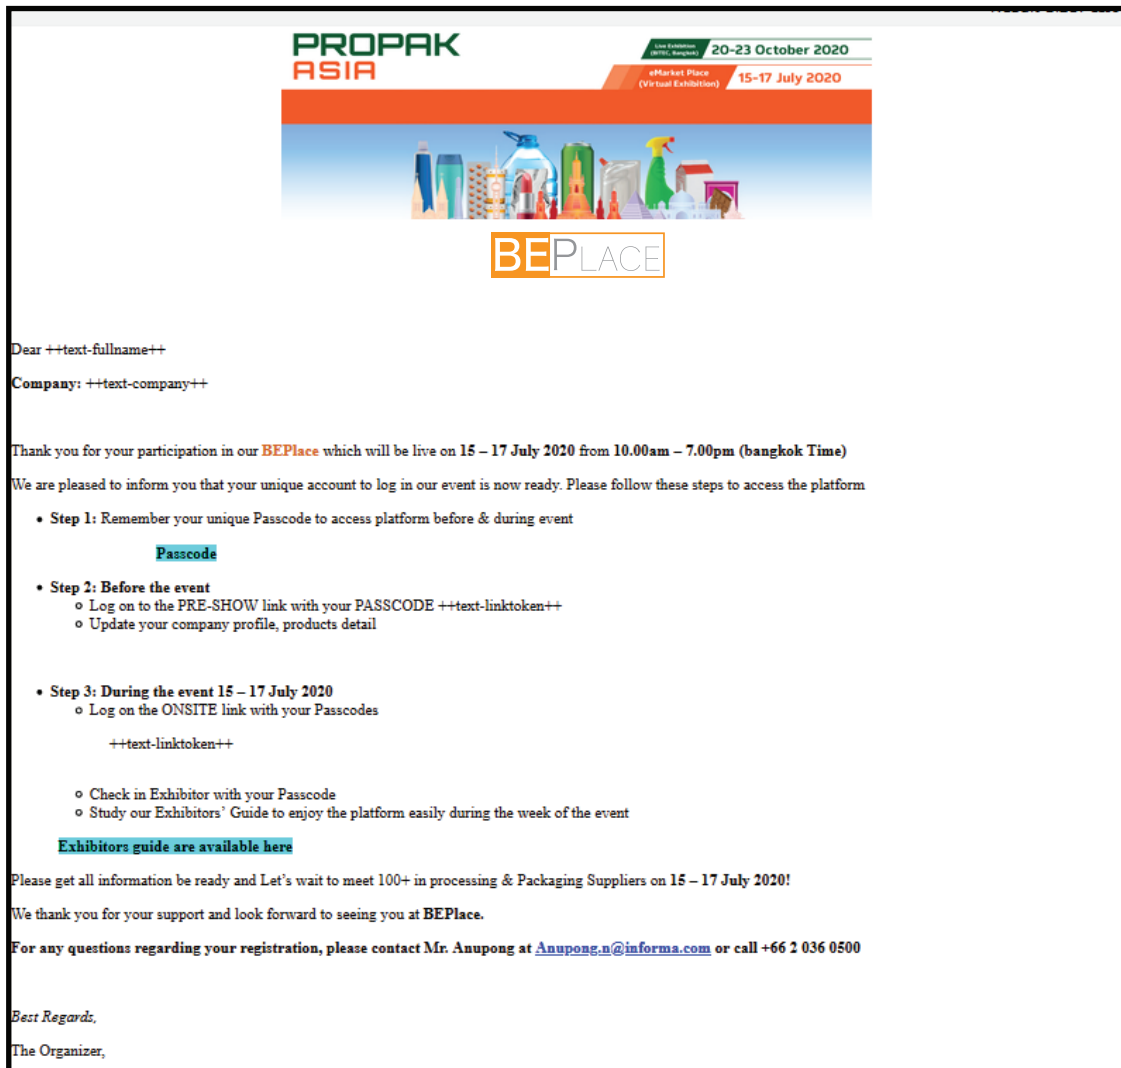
PROPAK ASIA

Live Exhibition (BITEC, Bangkok) 20-23 October 2020

eMarket Place (Virtual Exhibition) 15-17 July 2020

BEPLACE

Dear ++text-fullname++

Company: ++text-company++

Thank you for your participation in our BEPlace which will be live on 15 – 17 July 2020 from 10.00am – 7.00pm (bangkok Time)

We are pleased to inform you that your unique account to log in our event is now ready. Please follow these steps to access the platform

- Step 1: Remember your unique Passcode to access platform before & during event

Passcode

- Step 2: Before the event
  - Log on to the PRE-SHOW link with your PASSCODE ++text-linktoken++
  - Update your company profile, products detail

- Step 3: During the event 15 – 17 July 2020
  - Log on the ONSITE link with your Passcodes

++text-linktoken++

  - Check in Exhibitor with your Passcode
  - Study our Exhibitors' Guide to enjoy the platform easily during the week of the event

Exhibitors guide are available here

Please get all information be ready and Let's wait to meet 100+ in processing & Packaging Suppliers on 15 – 17 July 2020!

We thank you for your support and look forward to seeing you at BEPlace.

For any questions regarding your registration, please contact Mr. Anupong at Anupong.n@informa.com or call +66 2 036 0500

Best Regards,

The Organizer,